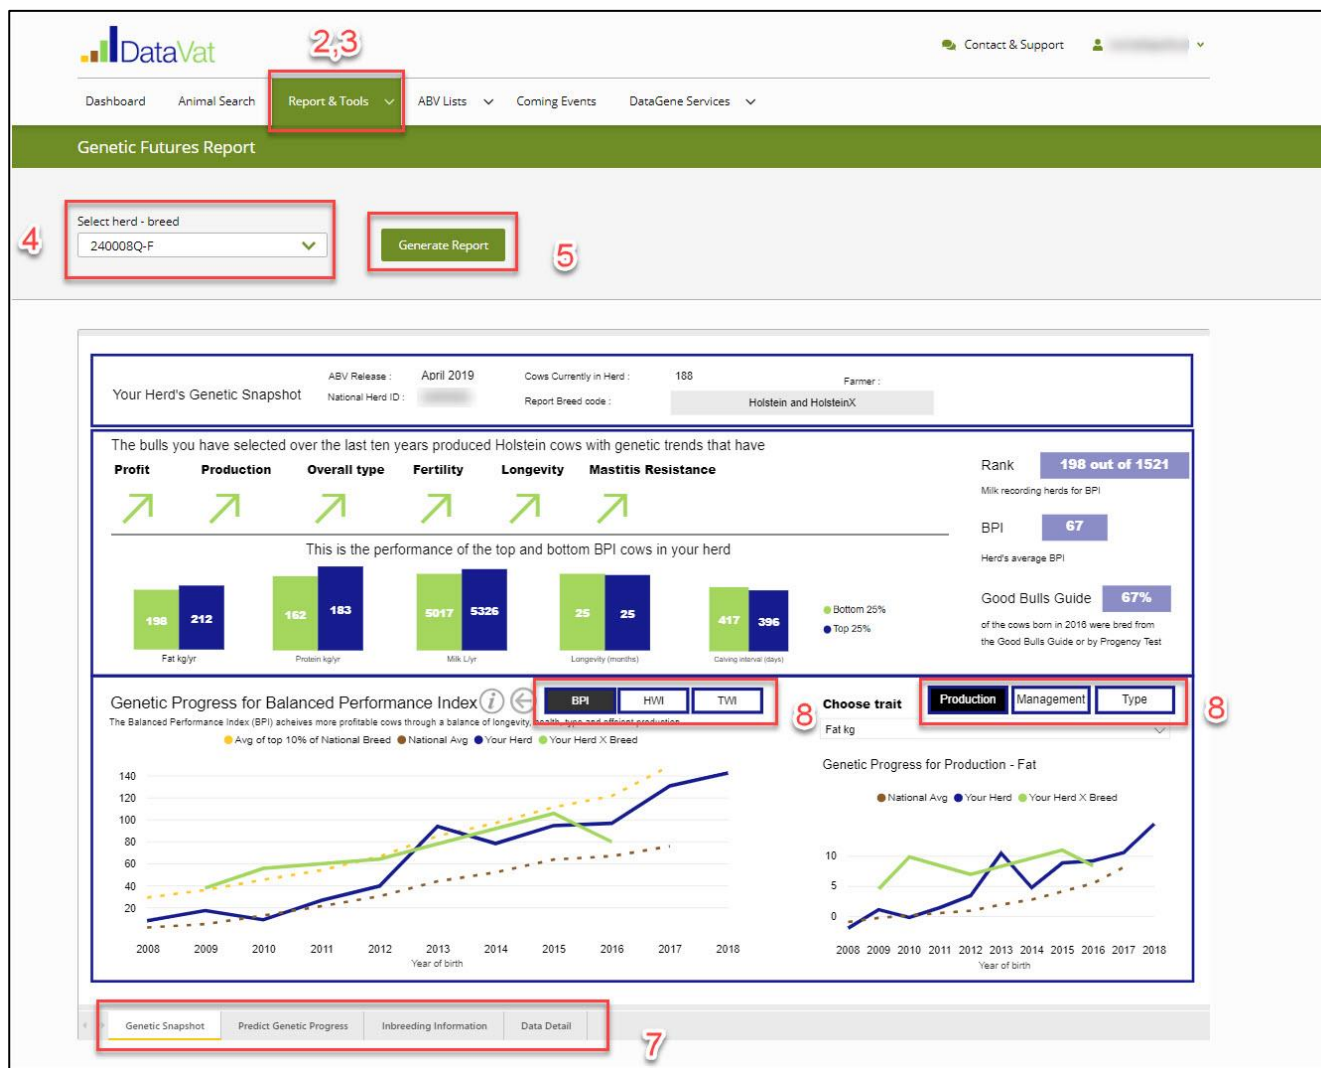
DataVat

2,3

Contact & Support

Dashboard Animal Search Report & Tools ABV Lists Coming Events DataGene Services

Genetic Futures Report

4

Select herd - breed
240008Q-F

Generate Report

5

Your Herd's Genetic Snapshot

ABV Release : April 2019
National Herd ID : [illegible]

Cows Currently in Herd : 188
Report Breed code : Holstein and HolsteinX

Farmer :

The bulls you have selected over the last ten years produced Holstein cows with genetic trends that have

Profit Production Overall type Fertility Longevity Mastitis Resistance

Rank 198 out of 1521
Milk recording herds for BPI

BPI 67
Herd's average BPI

Good Bulls Guide 67%
of the cows born in 2016 were bred from the Good Bulls Guide or by Progency Test

This is the performance of the top and bottom BPI cows in your herd

| | Bottom 25% | Top 25% |
|---|---|---|
| Fat kg/yr | 198 | 212 |
| Protein kg/yr | 162 | 183 |
| Milk L/yr | 5017 | 5326 |
| Longevity (months) | 25 | 25 |
| Calving interval (days) | 417 | 396 |

Bottom 25%
Top 25%

Genetic Progress for Balanced Performance Index

BPI HWI TWI

8

The Balanced Performance Index (BPI) acheives more profitable cows through a balance of longevity, health, type and efficient production

Avg of top 10% of National Breed National Avg Your Herd Your Herd X Breed

140
120
100
80
60
40
20

2008 2009 2010 2011 2012 2013 2014 2015 2016 2017 2018
Year of birth

Choose trait

Production Management Type

8

Fat kg

Genetic Progress for Production - Fat

National Avg Your Herd Your Herd X Breed

10
5
0

2008 2009 2010 2011 2012 2013 2014 2015 2016 2017 2018
Year of birth

Genetic Snapshot Predict Genetic Progress Inbreeding Information Data Detail

7